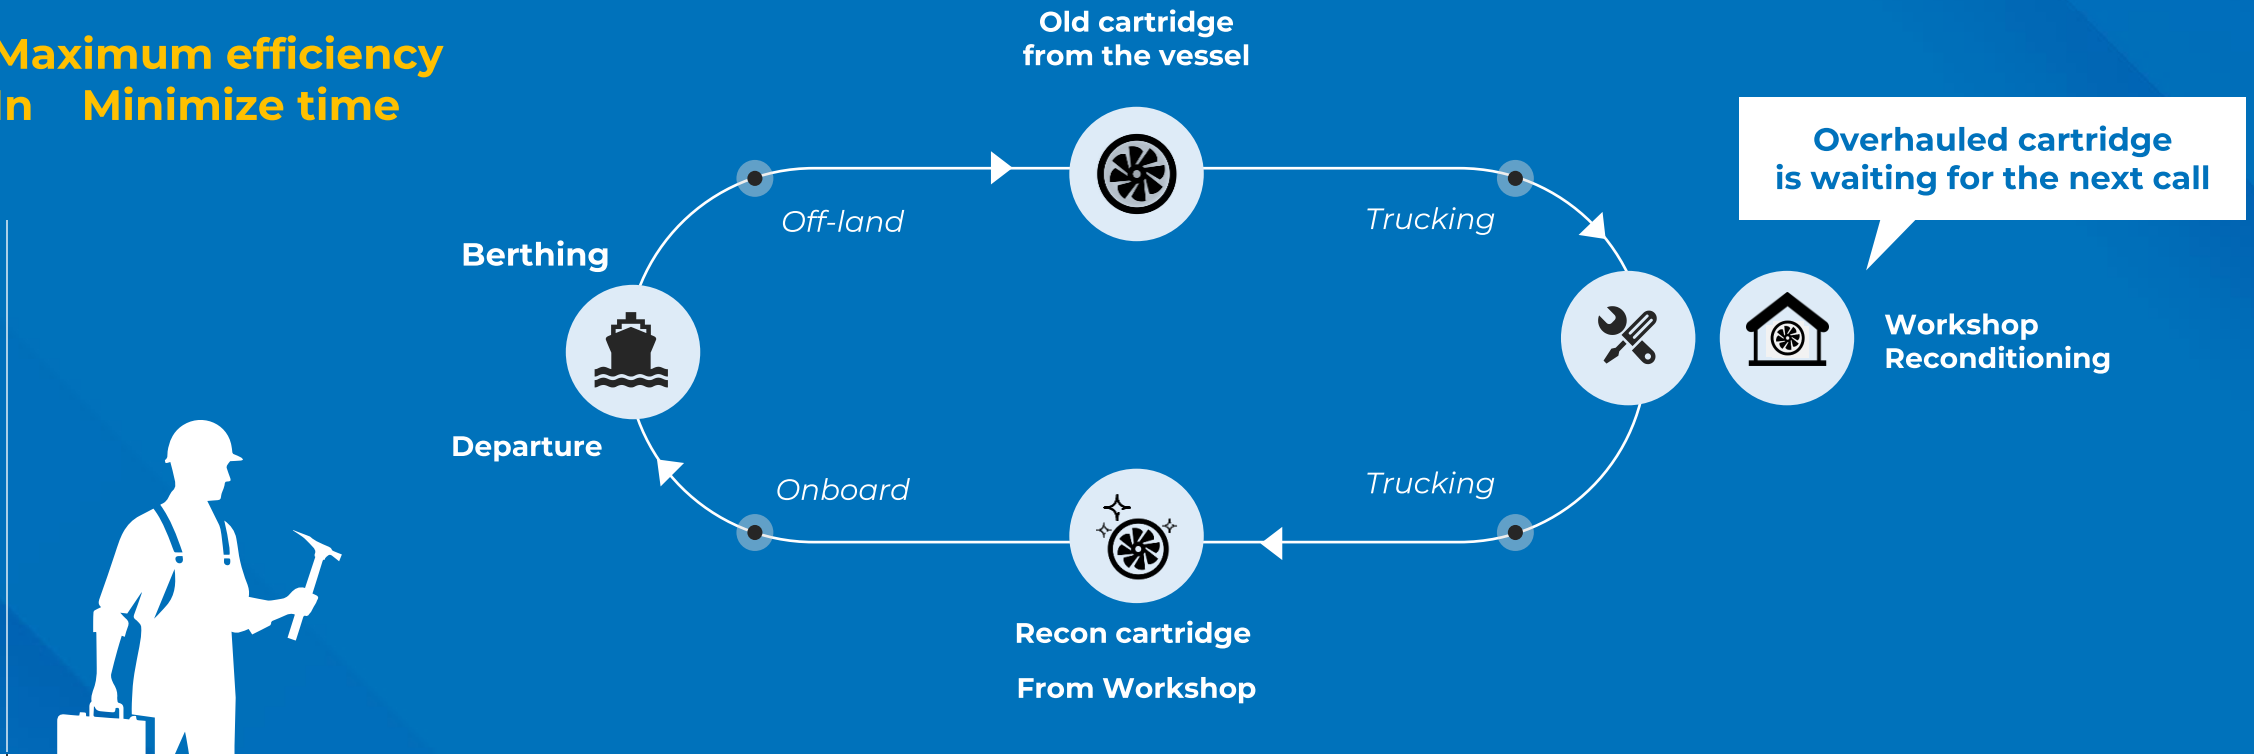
Maximum efficiency
In Minimize time

Old cartridge
from the vessel

Overhauled cartridge
is waiting for the next call

Off-land

Trucking

Berthing

Workshop
Reconditioning

Departure

Onboard

Trucking

Recon cartridge

From Workshop